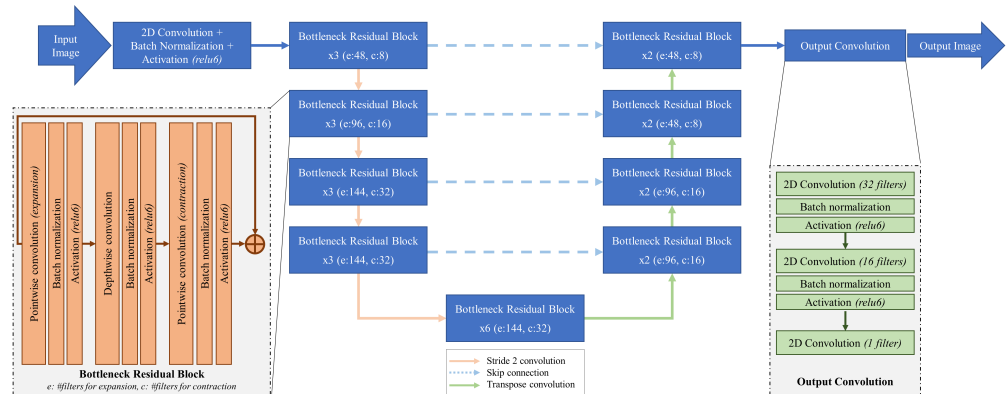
Input Image

2D Convolution + Batch Normalization + Activation (relu6)

Bottleneck Residual Block x3 (e:48, c:8)

Bottleneck Residual Block x2 (e:48, c:8)

Output Convolution

Output Image

Pointwise convolution (expansion)

Batch normalization

Activation (relu6)

Depthwise convolution

Batch normalization

Activation (relu6)

Pointwise convolution (contraction)

Batch normalization

Activation (relu6)

Bottleneck Residual Block
e: #filters for expansion, c: #filters for contraction

Bottleneck Residual Block x3 (e:96, c:16)

Bottleneck Residual Block x2 (e:48, c:8)

Bottleneck Residual Block x3 (e:144, c:32)

Bottleneck Residual Block x2 (e:96, c:16)

Bottleneck Residual Block x3 (e:144, c:32)

Bottleneck Residual Block x2 (e:96, c:16)

Bottleneck Residual Block x6 (e:144, c:32)

Stride 2 convolution
Skip connection
Transpose convolution

2D Convolution (32 filters)
Batch normalization
Activation (relu6)
2D Convolution (16 filters)
Batch normalization
Activation (relu6)
2D Convolution (1 filter)

Output Convolution